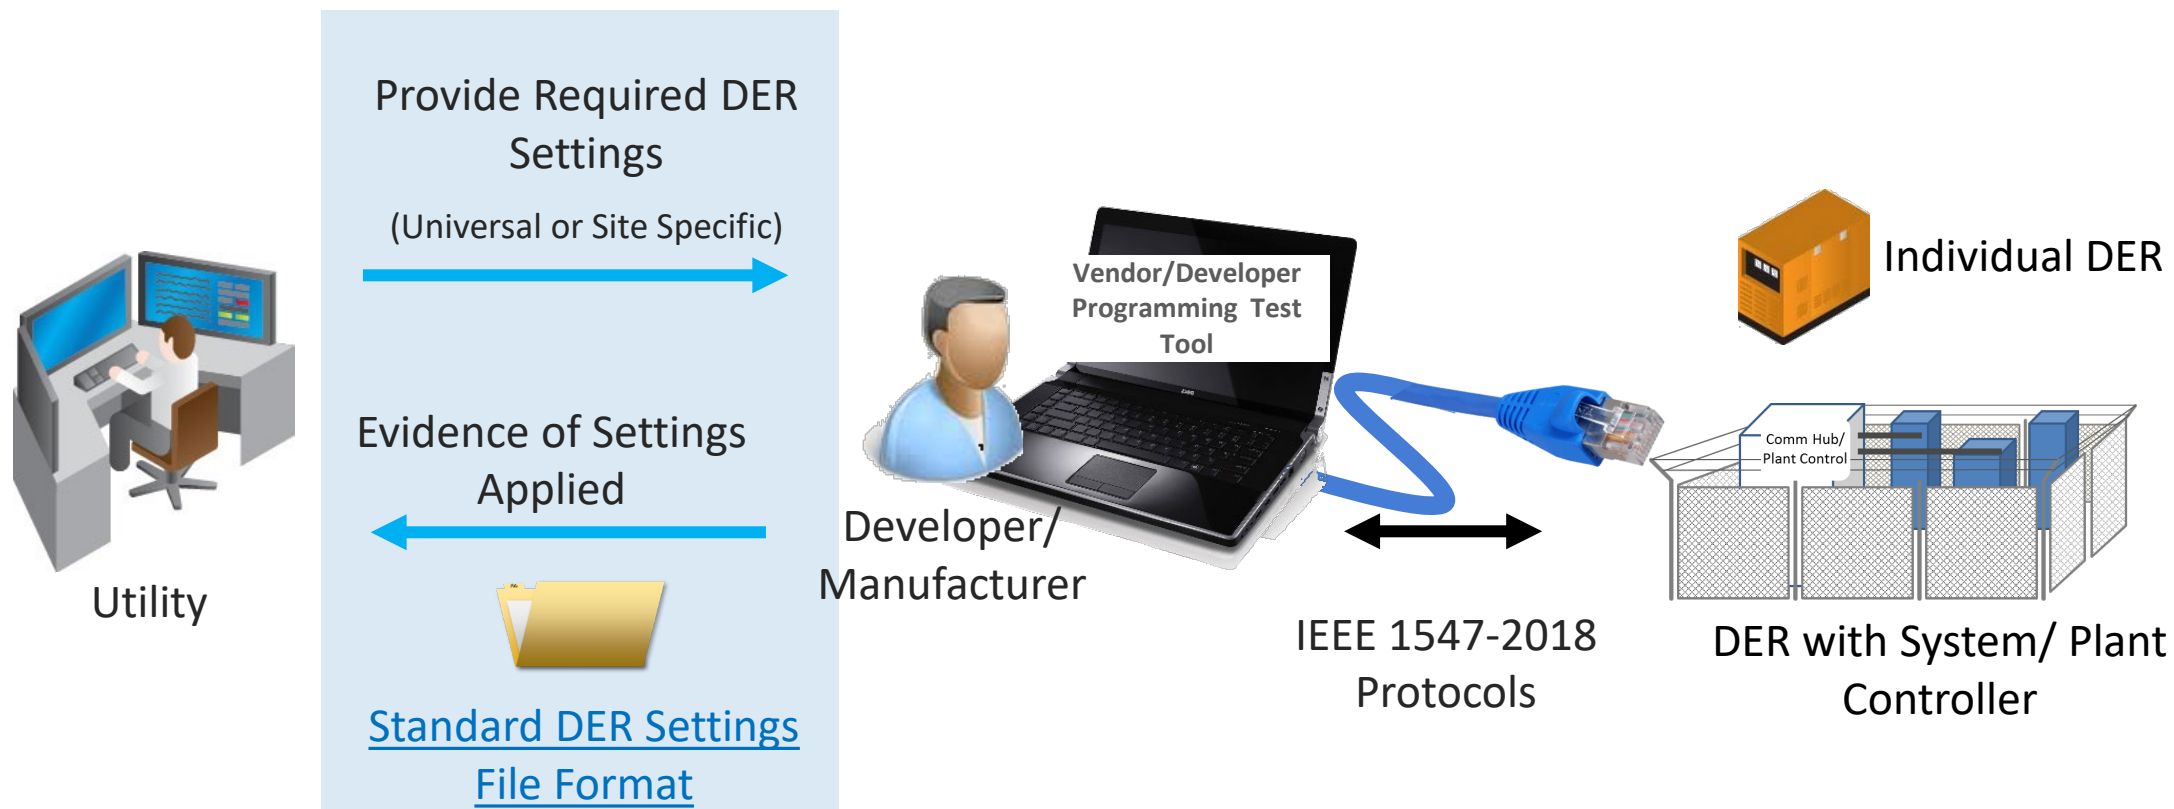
Provide Required DER Settings

(Universal or Site Specific)

Evidence of Settings Applied

Standard DER Settings File Format

Utility

Vendor/Developer Programming Test Tool

Developer/ Manufacturer

IEEE 1547-2018 Protocols

Individual DER

Comm Hub/ Plant Control

DER with System/ Plant Controller